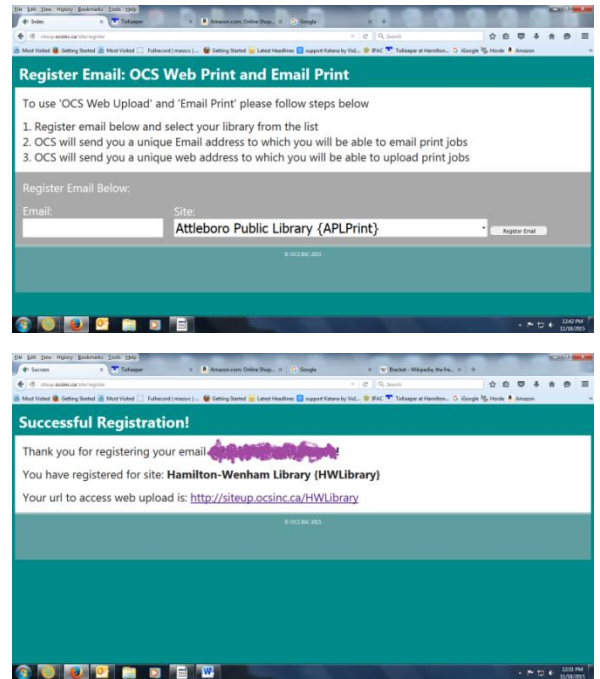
File Edit View History Bookmarks Tools Help
Index | ToKeeper | Amazon.com: Online Shop... | Google
siteup.ocsinc.ca/site/register
Search
Most Visited | Getting Started | Most Visited | Fullrecord | mass... | Getting Started | Latest Headlines | support Katana by Vid... | IPAC | ToKeeper at Hamilton... | iGoogle | Horde | Amazon

Register Email: OCS Web Print and Email Print

To use 'OCS Web Upload' and 'Email Print' please follow steps below

1. Register email below and select your library from the list
2. OCS will send you a unique Email address to which you will be able to email print jobs
3. OCS will send you a unique web address to which you will be able to upload print jobs

Register Email Below:

Email:

Site:

Attleboro Public Library {APLPrint}

Register Email

© OCS INC 2015

12:42 PM
11/18/2015

File Edit View History Bookmarks Tools Help
Success | ToKeeper | Amazon.com: Online Shop... | Google | Bracket - Wikipedia, the fre...
siteup.ocsinc.ca/site/register
Search
Most Visited | Getting Started | Most Visited | Fullrecord | mass... | Getting Started | Latest Headlines | support Katana by Vid... | IPAC | ToKeeper at Hamilton... | iGoogle | Horde | Amazon

Successful Registration!

Thank you for registering your email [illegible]

You have registered for site: Hamilton-Wenham Library {HWLibrary}

Your url to access web upload is: http://siteup.ocsinc.ca/HWLibrary

© OCS INC 2015

12:51 PM
11/18/2015